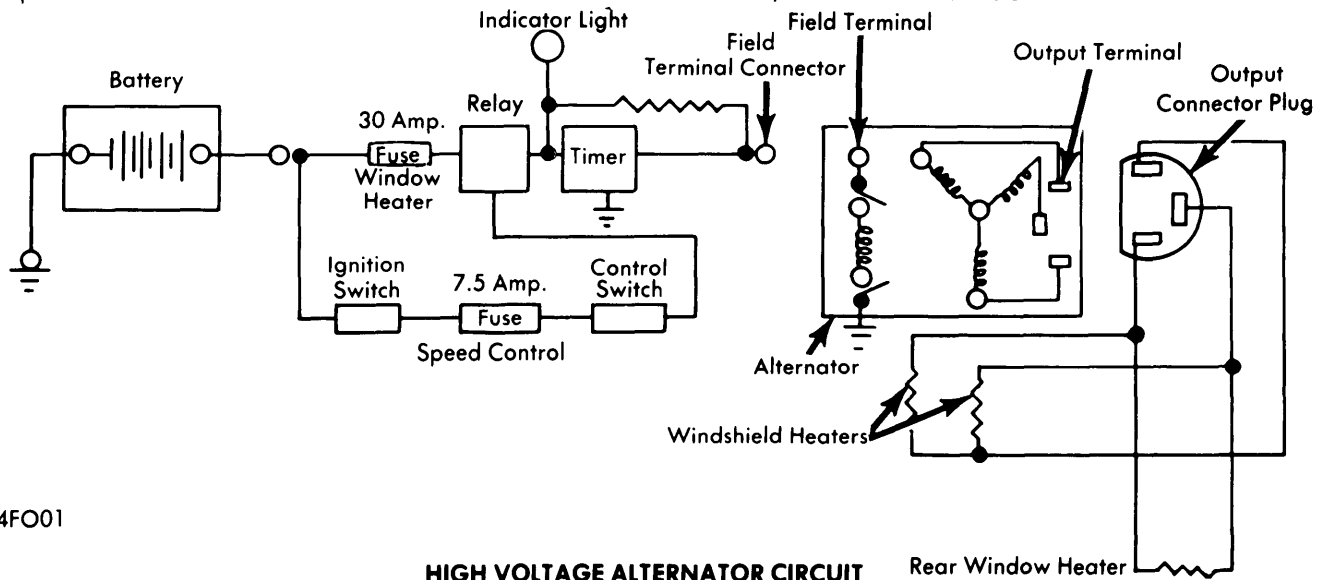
Indicator Light
Field Terminal Connector
Field Terminal
Output Terminal
Output Connector Plug
Battery
Relay
30 Amp.
Fuse
Window Heater
Timer
Ignition Switch
7.5 Amp.
Fuse
Speed Control
Control Switch
Alternator
Windshield Heaters
4FO01
HIGH VOLTAGE ALTERNATOR CIRCUIT
Rear Window Heater